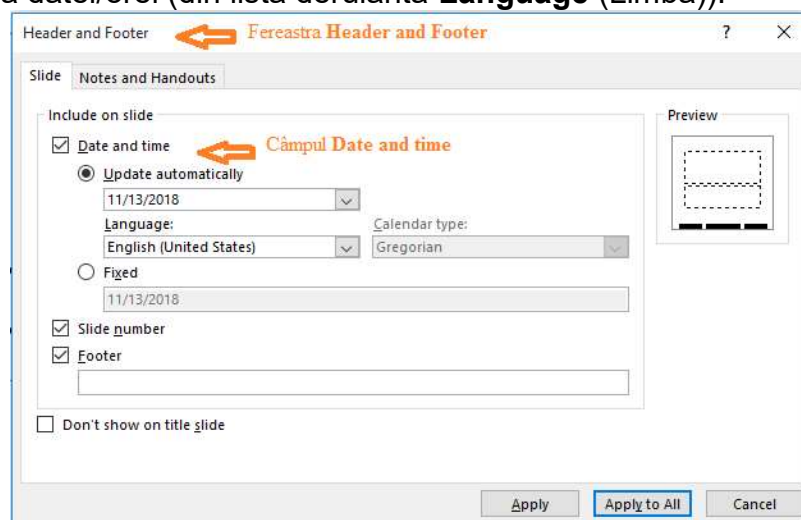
a datei/orei (din lista derulantă **Language** (Limba)).

Header and Footer

Fereastra **Header and Footer**

? ×

Slide | Notes and Handouts

Include on slide

☑ Date and time

Câmpul **Date and time**

◉ Update automatically

11/13/2018

Language:

English (United States)

Calendar type:

Gregorian

○ Fixed

11/13/2018

☑ Slide number

☑ Footer

☐ Don't show on title slide

Preview

Apply | Apply to All | Cancel